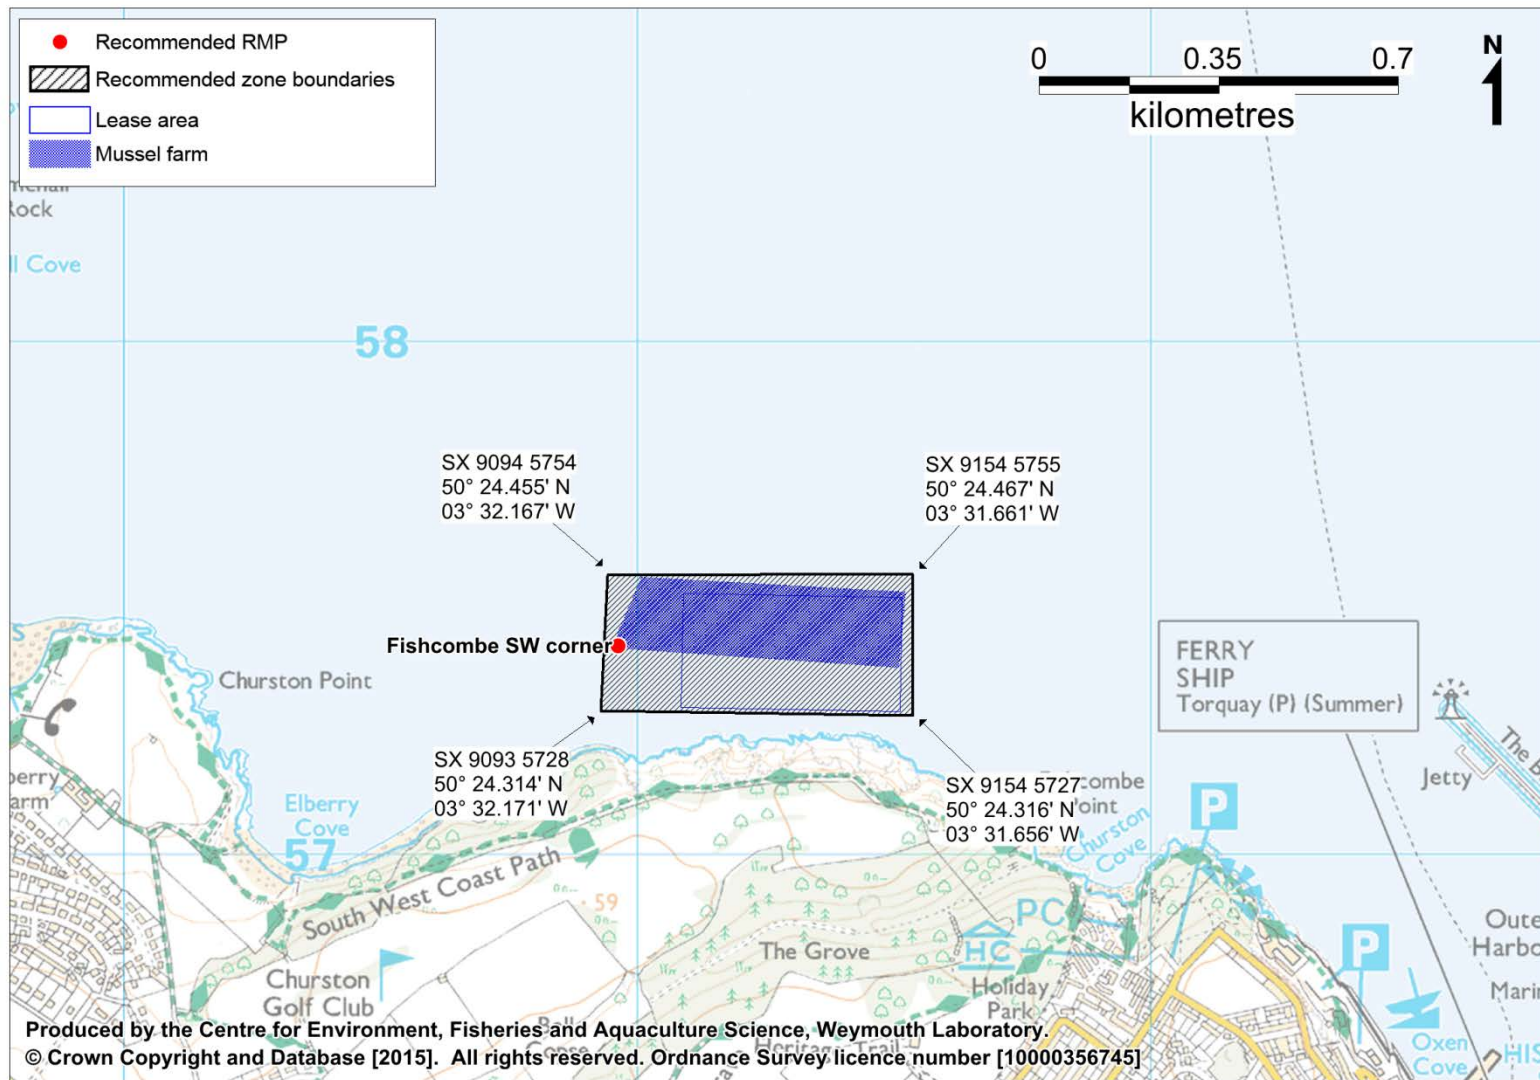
Recommended RMP
Recommended zone boundaries
Lease area
Mussel farm

0
0.35
0.7
kilometres
N

Rock
Cove
58

SX 9094 5754
50° 24.455' N
03° 32.167' W

SX 9154 5755
50° 24.467' N
03° 31.661' W

Fishcombe SW corner

Churston Point

FERRY
SHIP
Torquay (P) (Summer)

SX 9093 5728
50° 24.314' N
03° 32.171' W

SX 9154 5727
50° 24.316' N
03° 31.656' W

Elberry
Cove
57
South West Coast Path
59
Churston
Golf Club
The Grove
PC
HC
Holiday
Park
Churston
Cove
Point
Jetty
P
P
Oute
Harbo
Mari
Oxen
Cove
The
Heritage Trail
Copse

Produced by the Centre for Environment, Fisheries and Aquaculture Science, Weymouth Laboratory.
© Crown Copyright and Database [2015]. All rights reserved. Ordnance Survey licence number [10000356745]